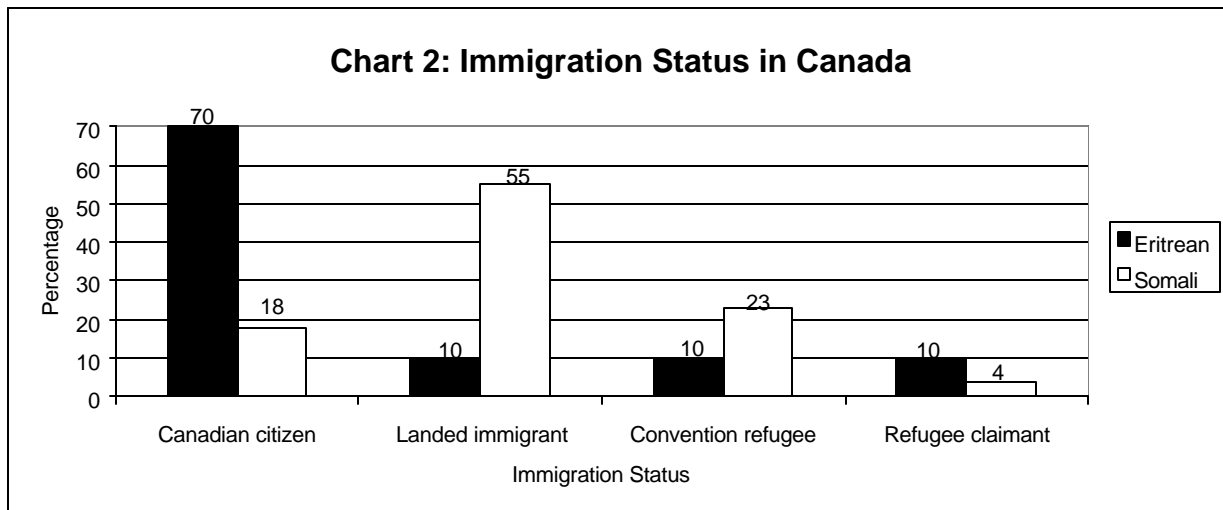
Chart 2: Immigration Status in Canada

70
60
50
40
30
20
10
0

Percentage

70
18
10
55
10
23
10
4

Canadian citizen
Landed immigrant
Convention refugee
Refugee claimant

Immigration Status

Eritrean
Somali